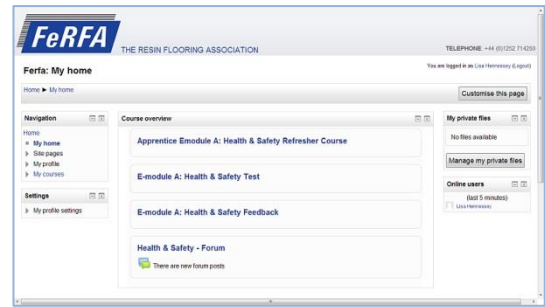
FeRFA THE RESIN FLOORING ASSOCIATION

TELEPHONE: +44 (0)1252 714250

Ferfa: My home

You are logged in as Lisa Hennessey (Logout)

Home ▶ My home

Customise this page

Navigation

Home
My home
Site pages
My profile
My courses

Settings

My profile settings

Course overview

Apprentice Emodule A: Health & Safety Refresher Course

E-module A: Health & Safety Test

E-module A: Health & Safety Feedback

Health & Safety - Forum

There are new forum posts

My private files

No files available

Manage my private files

Online users

(last 5 minutes)

Lisa Hennessey